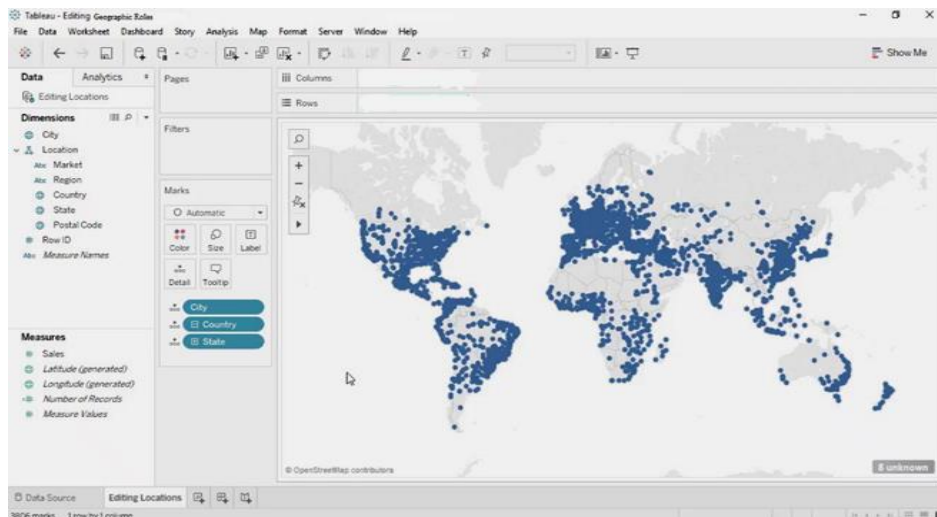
Tableau - Editing Geographic Roles

File Data Worksheet Dashboard Story Analysis Map Format Server Window Help

Show Me

Data Analytics

Editing Locations

Dimensions

City

Location

Market

Region

Country

State

Postal Code

Row ID

Measure Names

Measures

Sales

Latitude (generated)

Longitude (generated)

Number of Records

Measure Values

Pages

Filters

Marks

Automatic

Color Size Label

Detail Tooltip

City

Country

State

Columns

Rows

© OpenStreetMap contributors

8 unknown

Data Source Editing Locations

3806 marks 1 row by 1 column